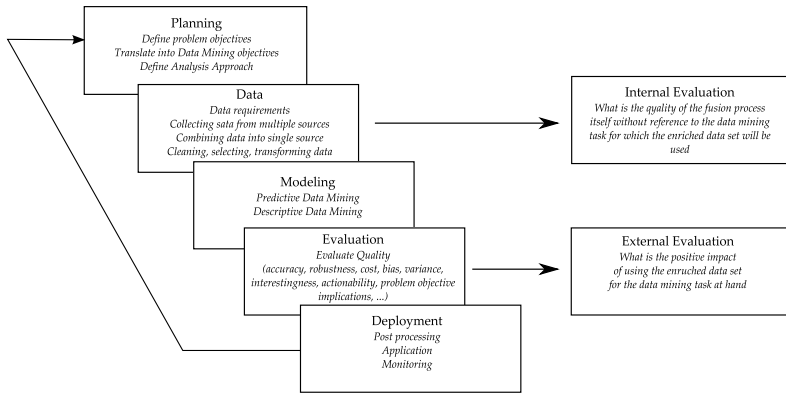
Planning
Define problem objectives
Translate into Data Mining objectives
Define Analysis Approach

Data
Data requirements
Collecting sata from multiple sources
Combining data into single source
Cleaning, selecting, transforming data

Modeling
Predictive Data Mining
Descriptive Data Mining

Evaluation
Evaluate Quality
(accuracy, robustness, cost, bias, variance, interestingness, actionability, problem objective implications, ...)

Deployment
Post processing
Application
Monitoring

Internal Evaluation
What is the quality of the fusion process itself without reference to the data mining task for which the enriched data set will be used

External Evaluation
What is the positive impact of using the enriched data set for the data mining task at hand